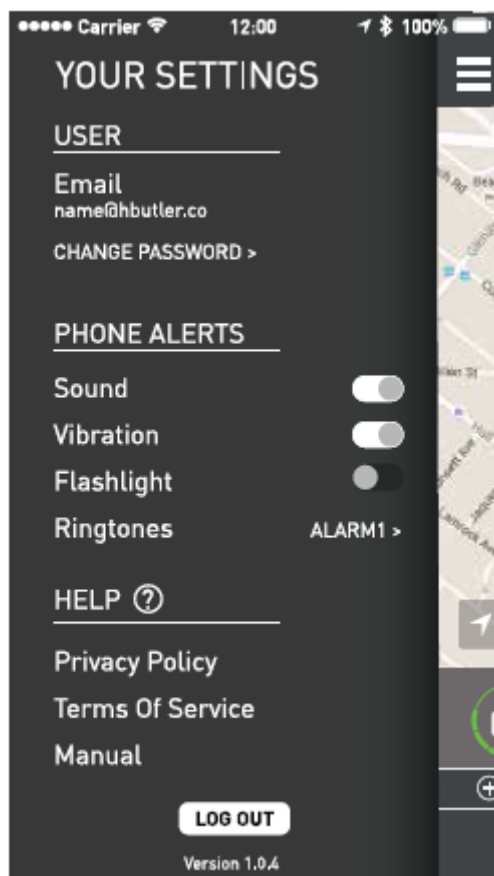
Carrier 12:00 100%

YOUR SETTINGS

USER

Email
name@hbutler.co

CHANGE PASSWORD >

PHONE ALERTS

Sound

Vibration

Flashlight

Ringtones ALARM1 >

HELP ?

Privacy Policy

Terms Of Service

Manual

LOG OUT

Version 1.0.4